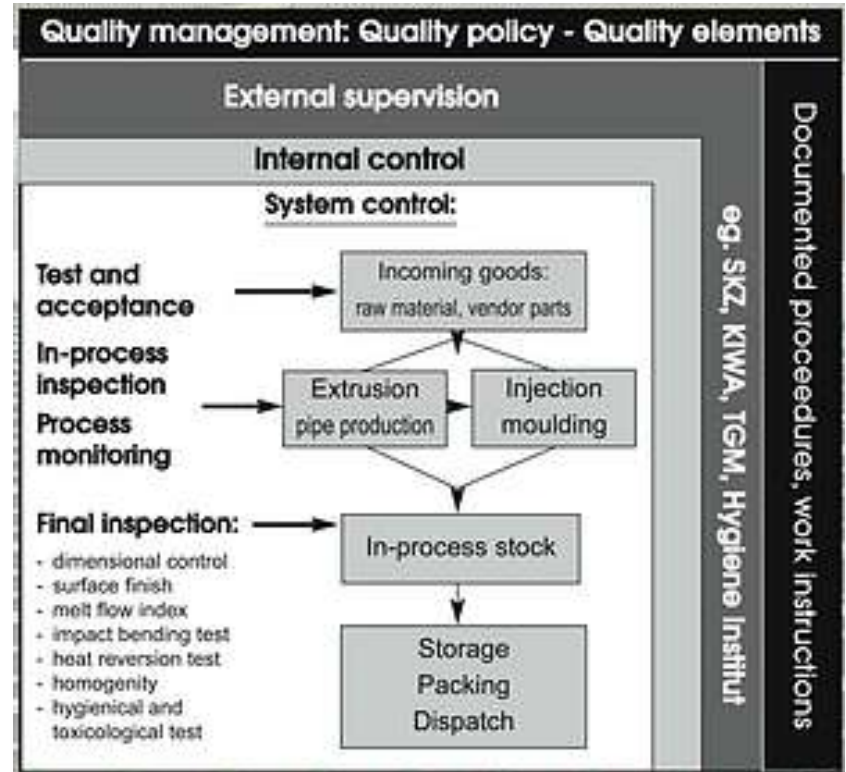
Quality management: Quality policy - Quality elements

External supervision

Internal control

System control:

Test and acceptance

Incoming goods: raw material, vendor parts

In-process inspection

Process monitoring

Extrusion pipe production

Injection moulding

Final inspection:
- dimensional control
- surface finish
- melt flow index
- impact bending test
- heat reversion test
- homogenity
- hygienical and toxicological test

In-process stock

Storage
Packing
Dispatch

eg. SKZ, KIWA, TGM, Hygiene Institut

Documented proceedures, work instructions